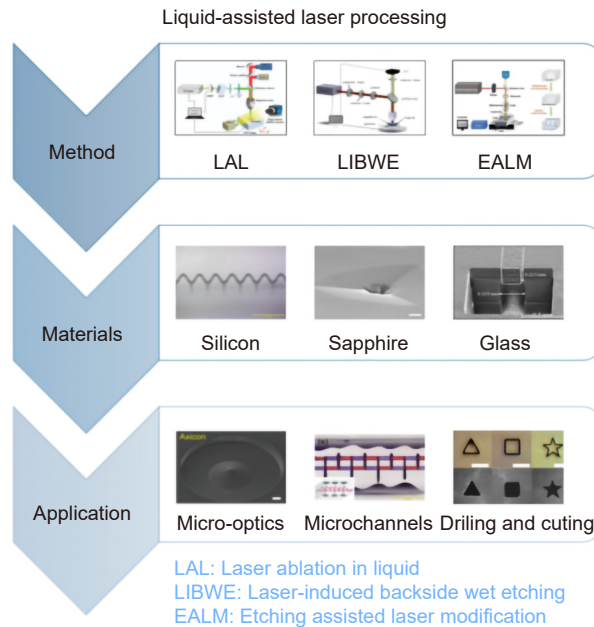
Liquid-assisted laser processing

Method

LAL LIBWE EALM

Materials

Silicon Sapphire Glass

Application

Axicon

Micro-optics Microchannels Driling and cuting

LAL: Laser ablation in liquid
LIBWE: Laser-induced backside wet etching
EALM: Etching assisted laser modification